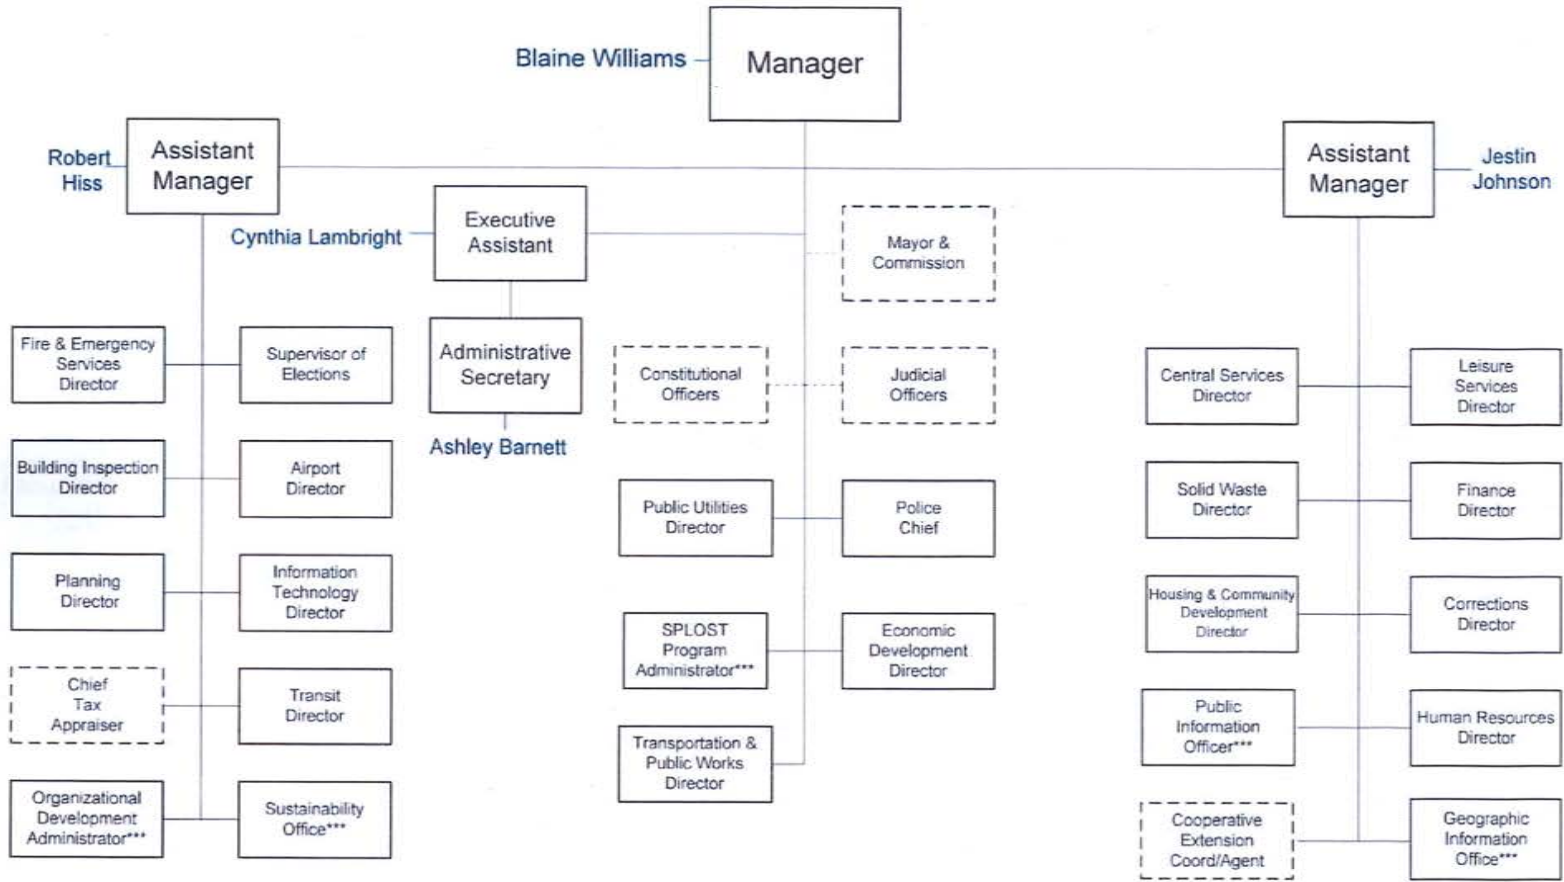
Blaine Williams

Manager

Robert Hiss

Assistant Manager

Assistant Manager

Jestin Johnson

Cynthia Lambright

Executive Assistant

Mayor & Commission

Administrative Secretary

Ashley Barnett

Fire & Emergency Services Director

Supervisor of Elections

Constitutional Officers

Judicial Officers

Central Services Director

Leisure Services Director

Building Inspection Director

Airport Director

Public Utilities Director

Police Chief

Solid Waste Director

Finance Director

Planning Director

Information Technology Director

SPLOST Program Administrator***

Economic Development Director

Housing & Community Development Director

Corrections Director

Chief Tax Appraiser

Transit Director

Transportation & Public Works Director

Public Information Officer***

Human Resources Director

Organizational Development Administrator***

Sustainability Office***

Cooperative Extension Coord/Agent

Geographic Information Office***